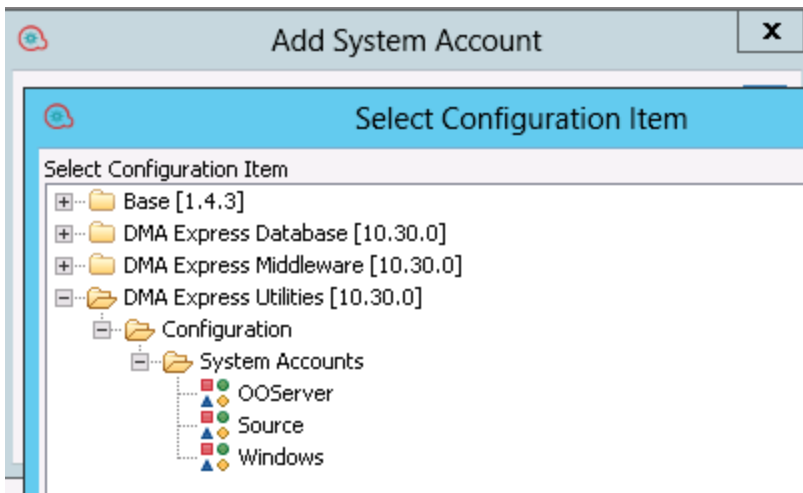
Add System Account

x

Select Configuration Item

Select Configuration Item

Base [1.4.3]

DMA Express Database [10.30.0]

DMA Express Middleware [10.30.0]

DMA Express Utilities [10.30.0]

Configuration

System Accounts

OOServer

Source

Windows